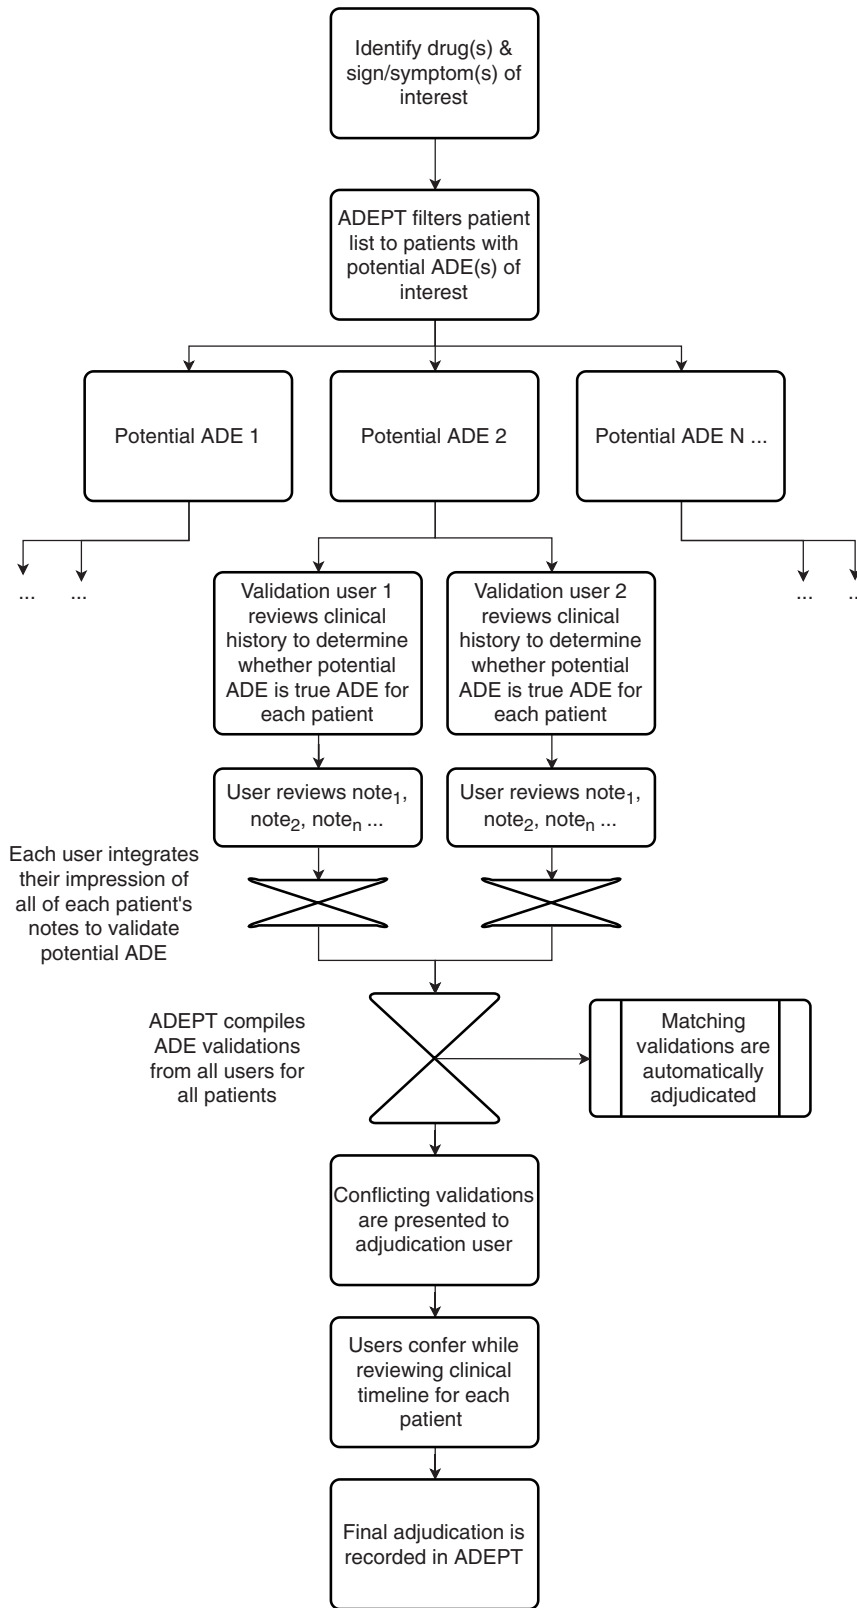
Identify drug(s) & sign/symptom(s) of interest

ADEPT filters patient list to patients with potential ADE(s) of interest

Potential ADE 1

Potential ADE 2

Potential ADE N ...

... ...

Validation user 1 reviews clinical history to determine whether potential ADE is true ADE for each patient

Validation user 2 reviews clinical history to determine whether potential ADE is true ADE for each patient

... ...

User reviews note$_1$, note$_2$, note$_n$ ...

User reviews note$_1$, note$_2$, note$_n$ ...

Each user integrates their impression of all of each patient's notes to validate potential ADE

ADEPT compiles ADE validations from all users for all patients

Matching validations are automatically adjudicated

Conflicting validations are presented to adjudication user

Users confer while reviewing clinical timeline for each patient

Final adjudication is recorded in ADEPT